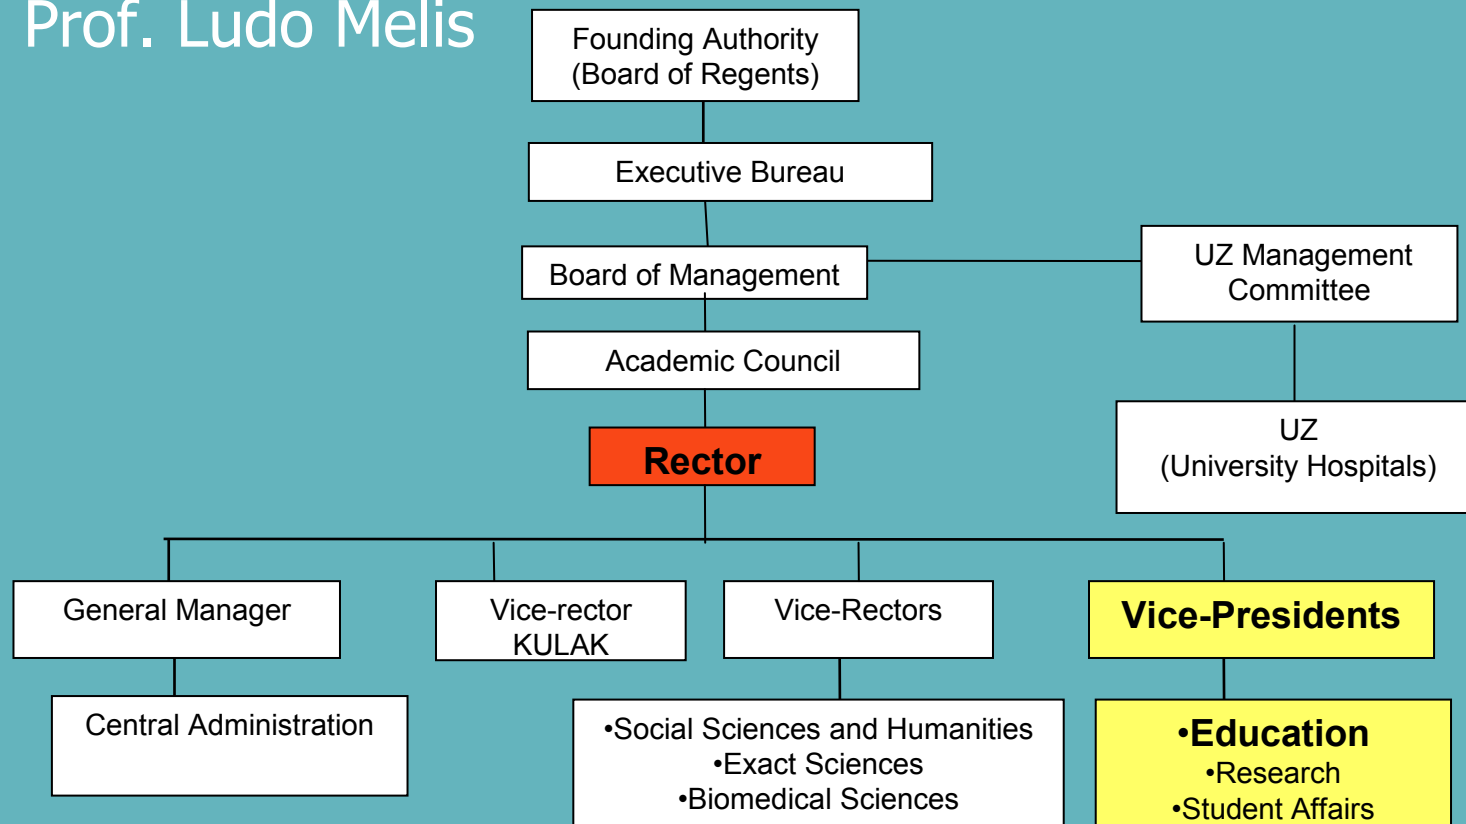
Prof. Ludo Melis

Founding Authority
(Board of Regents)

Executive Bureau

Board of Management

UZ Management Committee

Academic Council

UZ
(University Hospitals)

Rector

General Manager

Vice-rector
KULAK

Vice-Rectors

Vice-Presidents

Central Administration

•Social Sciences and Humanities
•Exact Sciences
•Biomedical Sciences

•Education
•Research
•Student Affairs